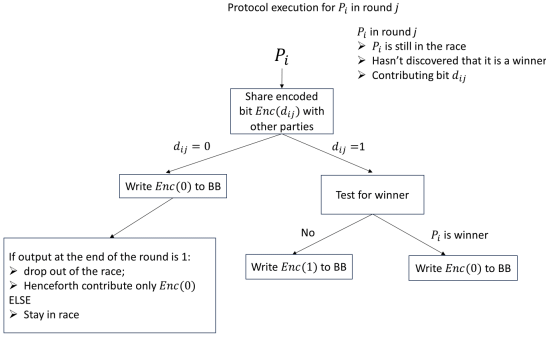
Protocol execution for $P_i$ in round $j$

$P_i$ in round $j$
➢ $P_i$ is still in the race
➢ Hasn't discovered that it is a winner
➢ Contributing bit $d_{ij}$

$P_i$

Share encoded bit $Enc(d_{ij})$ with other parties

$d_{ij} = 0$

$d_{ij} =1$

Write $Enc(0)$ to BB

Test for winner

No

$P_i$ is winner

Write $Enc(1)$ to BB

Write $Enc(0)$ to BB

If output at the end of the round is 1:
➢ drop out of the race;
➢ Henceforth contribute only $Enc(0)$
ELSE
➢ Stay in race